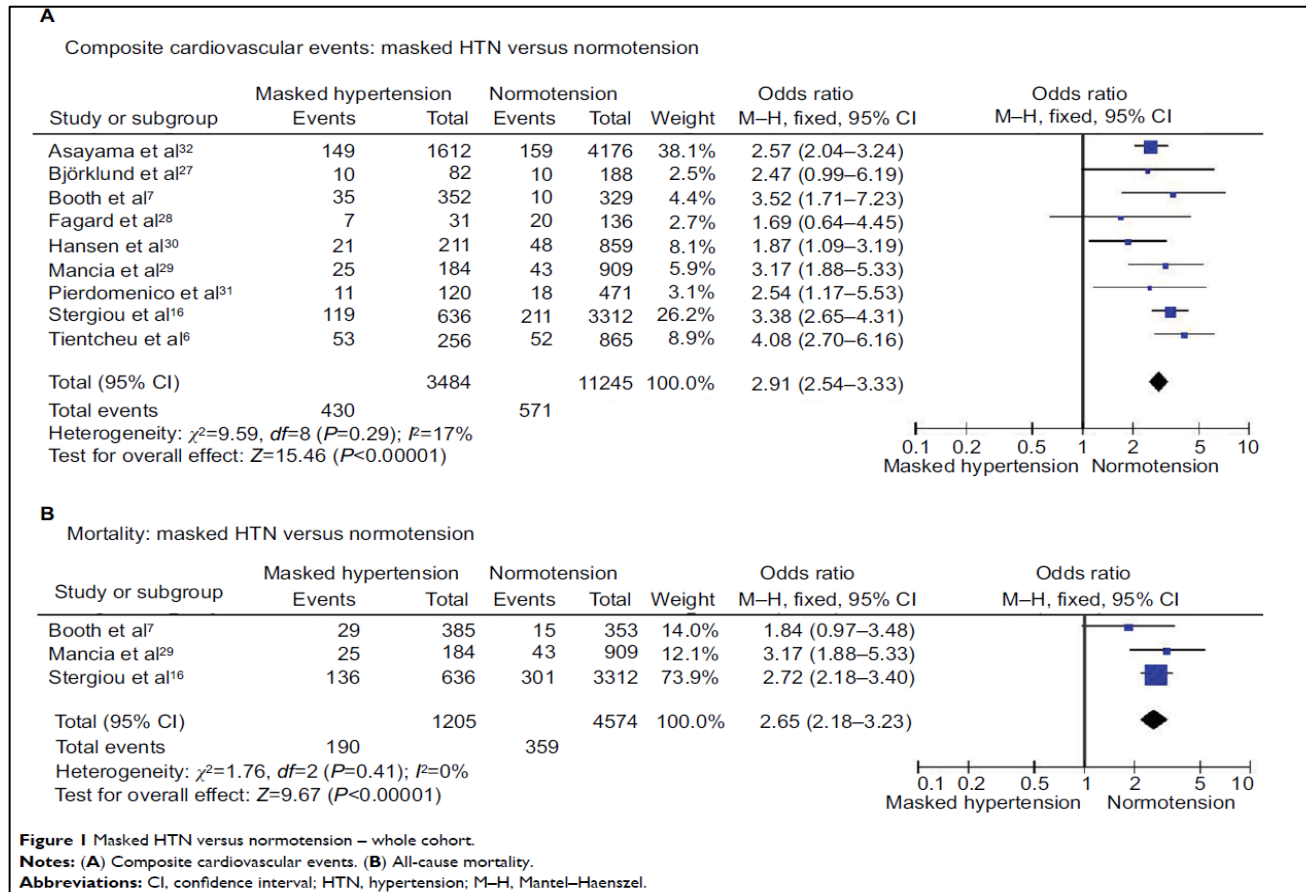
A

Composite cardiovascular events: masked HTN versus normotension

| Study or subgroup | Masked hypertension Events | Total | Normotension Events | Total | Weight | Odds ratio M–H, fixed, 95% CI |
|---|---|---|---|---|---|---|
| Asayama et al$^{32}$ | 149 | 1612 | 159 | 4176 | 38.1% | 2.57 (2.04–3.24) |
| Björklund et al$^{27}$ | 10 | 82 | 10 | 188 | 2.5% | 2.47 (0.99–6.19) |
| Booth et al$^{7}$ | 35 | 352 | 10 | 329 | 4.4% | 3.52 (1.71–7.23) |
| Fagard et al$^{28}$ | 7 | 31 | 20 | 136 | 2.7% | 1.69 (0.64–4.45) |
| Hansen et al$^{30}$ | 21 | 211 | 48 | 859 | 8.1% | 1.87 (1.09–3.19) |
| Mancia et al$^{29}$ | 25 | 184 | 43 | 909 | 5.9% | 3.17 (1.88–5.33) |
| Pierdomenico et al$^{31}$ | 11 | 120 | 18 | 471 | 3.1% | 2.54 (1.17–5.53) |
| Stergiou et al$^{16}$ | 119 | 636 | 211 | 3312 | 26.2% | 3.38 (2.65–4.31) |
| Tientcheu et al$^{6}$ | 53 | 256 | 52 | 865 | 8.9% | 4.08 (2.70–6.16) |
| Total (95% CI) | | 3484 | | 11245 | 100.0% | 2.91 (2.54–3.33) |
| Total events | 430 | | 571 | | | |

Heterogeneity: $\chi^2$=9.59, df=8 (P=0.29); $I^2$=17%
Test for overall effect: Z=15.46 (P<0.00001)

Odds ratio M–H, fixed, 95% CI
0.1 0.2 0.5 1 2 5 10
Masked hypertension Normotension

B

Mortality: masked HTN versus normotension

| Study or subgroup | Masked hypertension Events | Total | Normotension Events | Total | Weight | Odds ratio M–H, fixed, 95% CI |
|---|---|---|---|---|---|---|
| Booth et al$^{7}$ | 29 | 385 | 15 | 353 | 14.0% | 1.84 (0.97–3.48) |
| Mancia et al$^{29}$ | 25 | 184 | 43 | 909 | 12.1% | 3.17 (1.88–5.33) |
| Stergiou et al$^{16}$ | 136 | 636 | 301 | 3312 | 73.9% | 2.72 (2.18–3.40) |
| Total (95% CI) | | 1205 | | 4574 | 100.0% | 2.65 (2.18–3.23) |
| Total events | 190 | | 359 | | | |

Heterogeneity: $\chi^2$=1.76, df=2 (P=0.41); $I^2$=0%
Test for overall effect: Z=9.67 (P<0.00001)

Odds ratio M–H, fixed, 95% CI
0.1 0.2 0.5 1 2 5 10
Masked hypertension Normotension

Figure 1 Masked HTN versus normotension – whole cohort.
Notes: (A) Composite cardiovascular events. (B) All-cause mortality.
Abbreviations: CI, confidence interval; HTN, hypertension; M–H, Mantel–Haenszel.